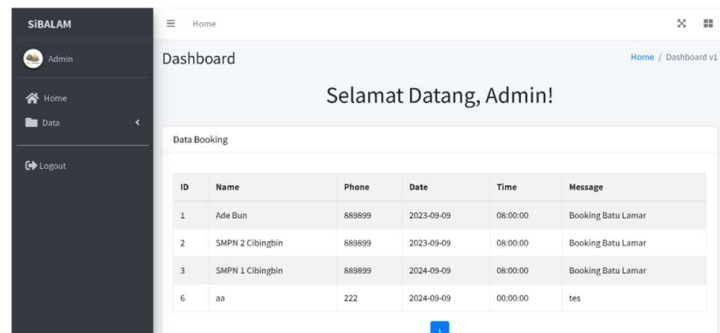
SiBALAM

Admin

Home

Data

Logout

Home

Dashboard

Home / Dashboard v1

Selamat Datang, Admin!

Data Booking

| ID | Name | Phone | Date | Time | Message |
|---|---|---|---|---|---|
| 1 | Ade Bun | 889899 | 2023-09-09 | 08:00:00 | Booking Batu Lamar |
| 2 | SMPN 2 Cibingbin | 889899 | 2023-09-09 | 08:00:00 | Booking Batu Lamar |
| 3 | SMPN 1 Cibingbin | 889899 | 2024-09-09 | 08:00:00 | Booking Batu Lamar |
| 6 | aa | 222 | 2024-09-09 | 00:00:00 | tes |

1